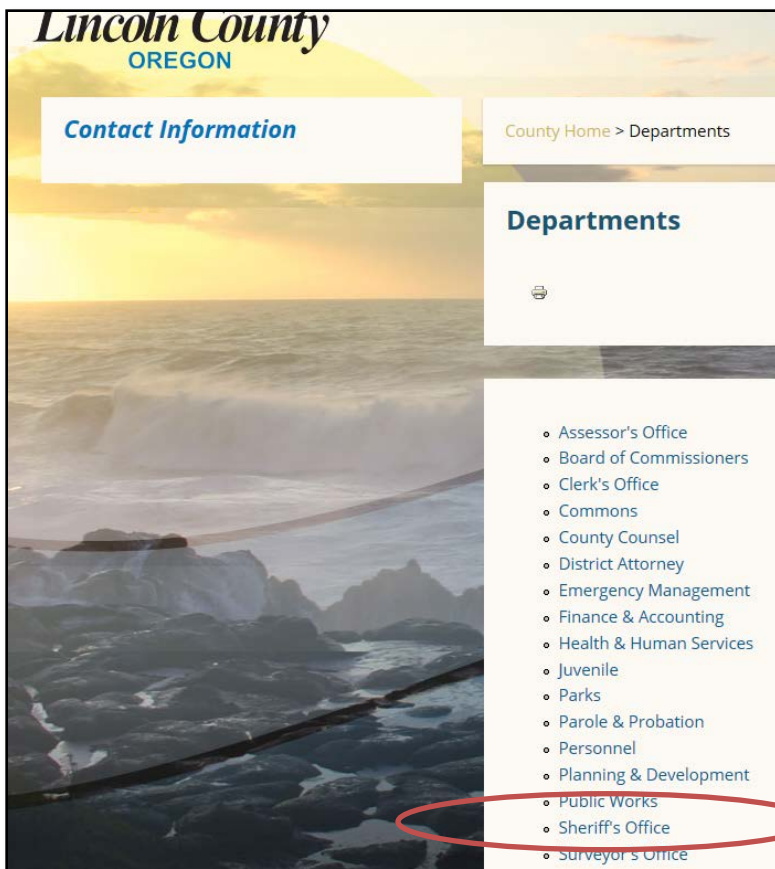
Lincoln County
OREGON

Contact Information

County Home > Departments

Departments

- Assessor's Office
- Board of Commissioners
- Clerk's Office
- Commons
- County Counsel
- District Attorney
- Emergency Management
- Finance & Accounting
- Health & Human Services
- Juvenile
- Parks
- Parole & Probation
- Personnel
- Planning & Development
- Public Works
- Sheriff's Office
- Surveyor's Office